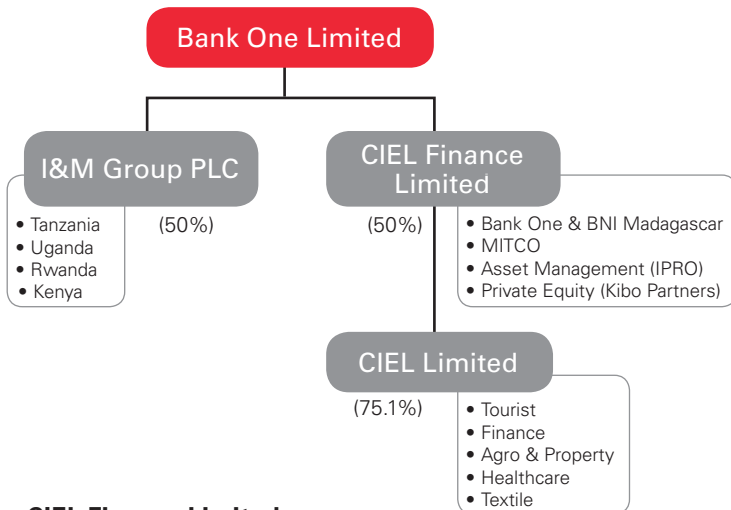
Bank One Limited

I&M Group PLC

(50%)

• Tanzania
• Uganda
• Rwanda
• Kenya

CIEL Finance Limited

(50%)

• Bank One & BNI Madagascar
• MITCO
• Asset Management (IPRO)
• Private Equity (Kibo Partners)

CIEL Limited

(75.1%)

• Tourist
• Finance
• Agro & Property
• Healthcare
• Textile

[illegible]